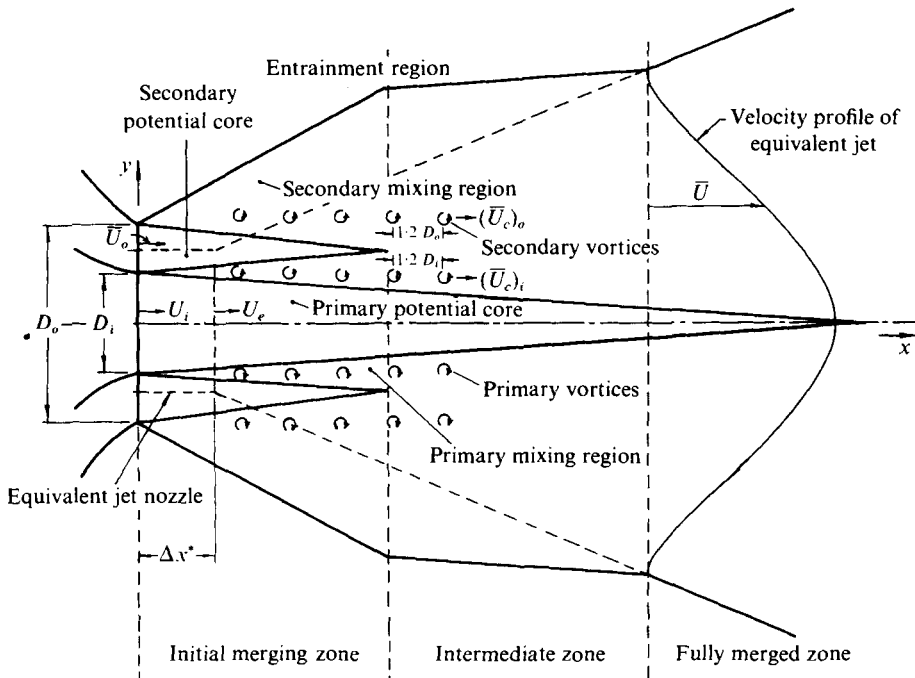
Entrainment region

Secondary potential core

Velocity profile of equivalent jet

$y$

Secondary mixing region

$\overline{U}$

$\overline{U}_o$

$1{\cdot}2\ D_o$

$(\overline{U}_c)_o$

Secondary vortices

$1{\cdot}2\ D_i$

$(\overline{U}_c)_i$

$D_o$

$D_i$

$U_i$

$U_e$

Primary potential core

$x$

Primary vortices

Primary mixing region

Equivalent jet nozzle

$\Delta x^*$

Initial merging zone

Intermediate zone

Fully merged zone